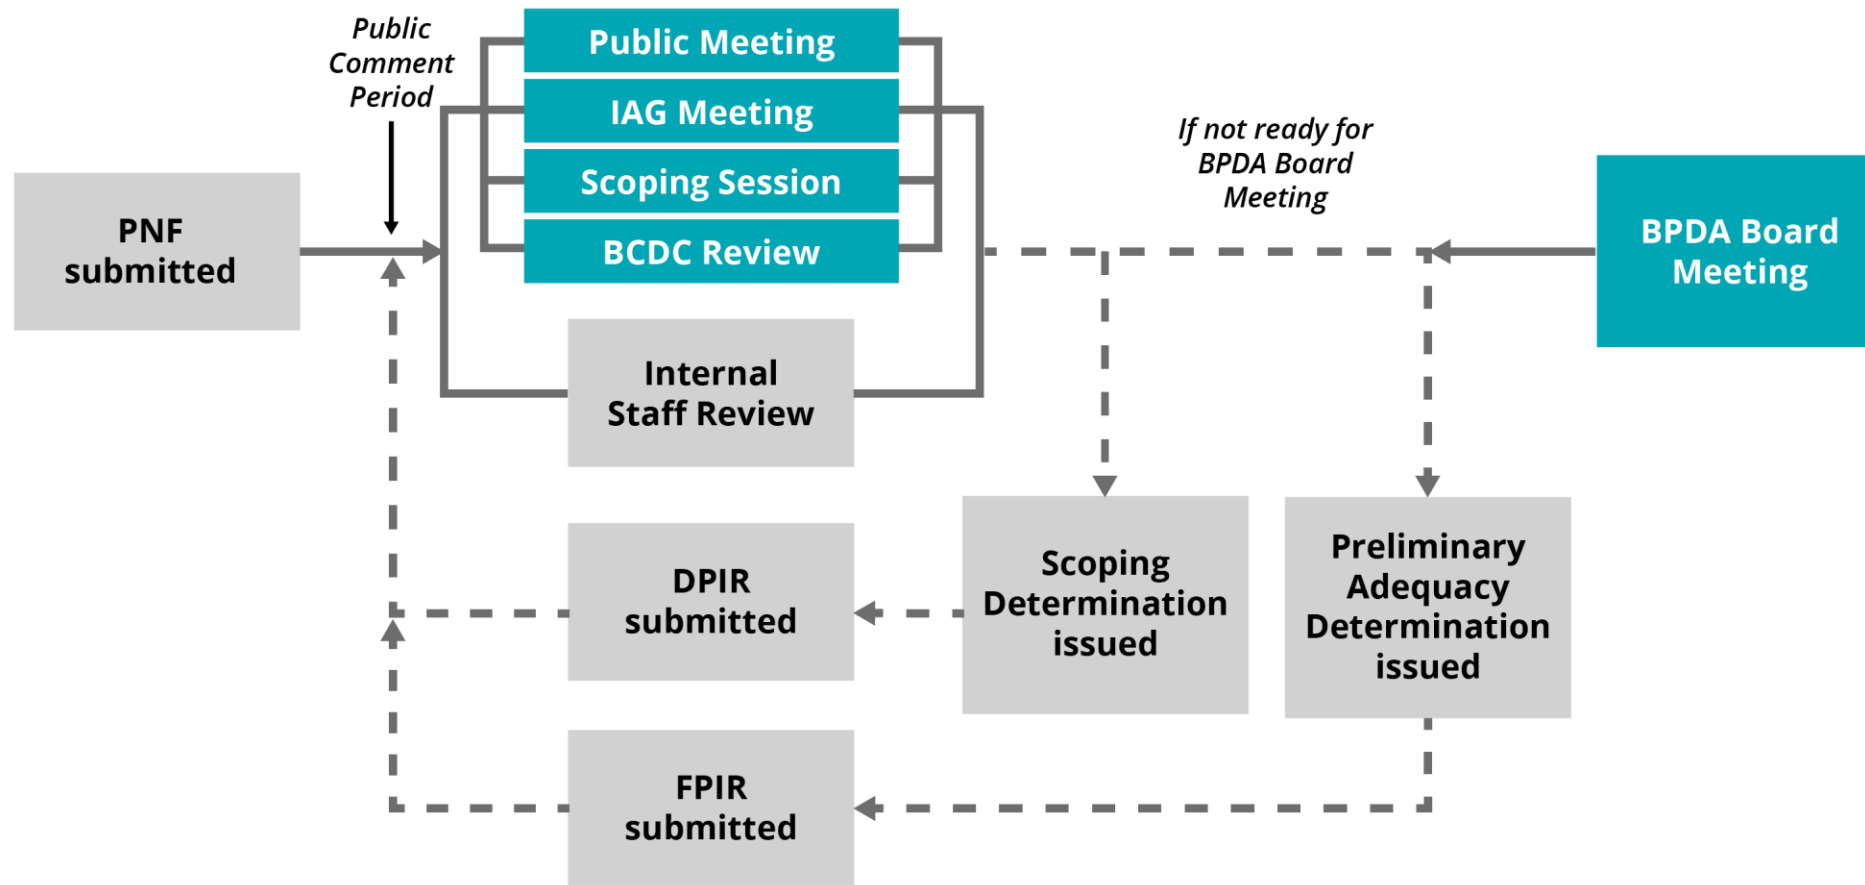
PNF submitted

Public Comment Period

Public Meeting

IAG Meeting

Scoping Session

BCDC Review

Internal Staff Review

If not ready for BPDA Board Meeting

BPDA Board Meeting

Scoping Determination issued

Preliminary Adequacy Determination issued

DPIR submitted

FPIR submitted